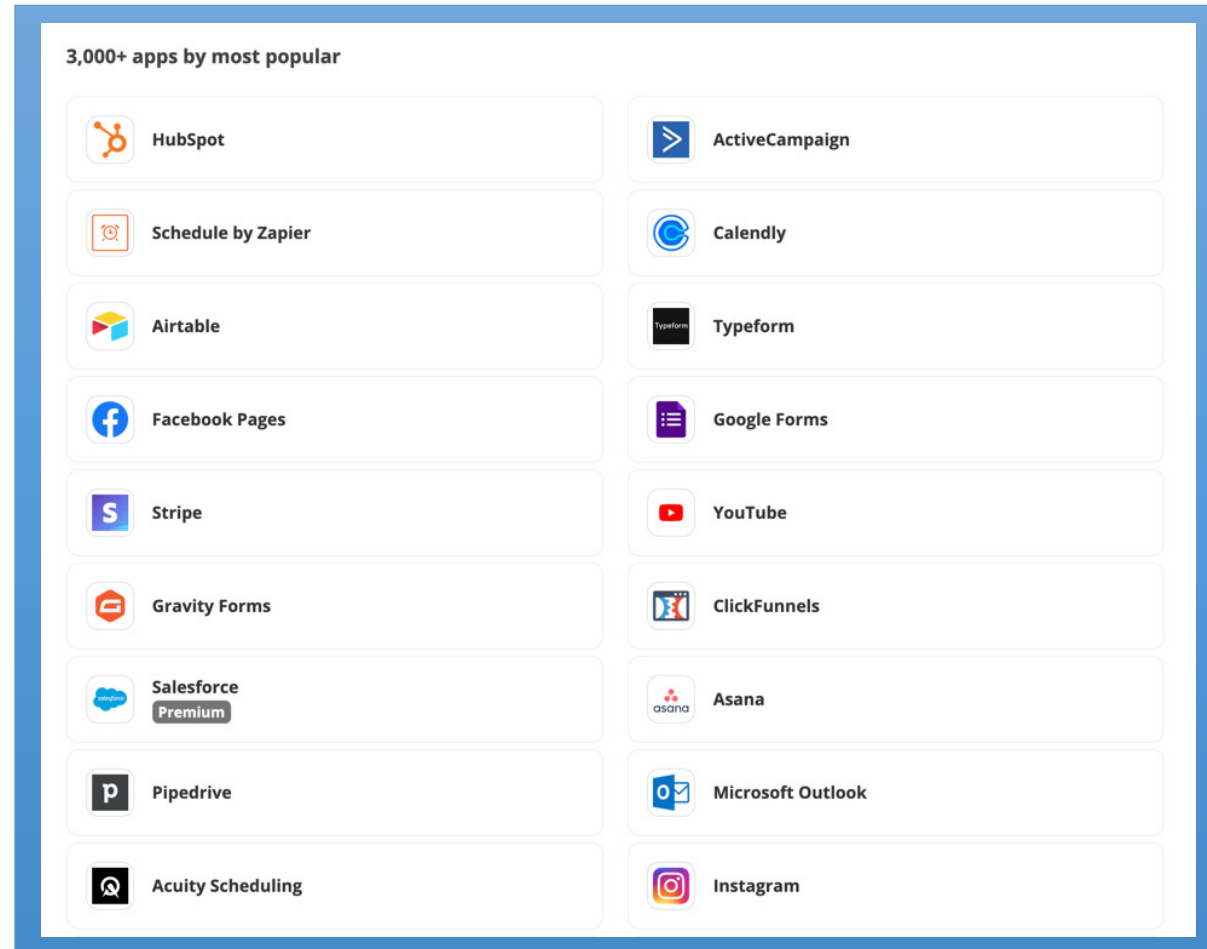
3,000+ apps by most popular

HubSpot

ActiveCampaign

Schedule by Zapier

Calendly

Airtable

Typeform

Typeform

Facebook Pages

Google Forms

Stripe

YouTube

Gravity Forms

ClickFunnels

salesforce

Salesforce

Premium

asana

Asana

Pipedrive

Microsoft Outlook

Acuity Scheduling

Instagram